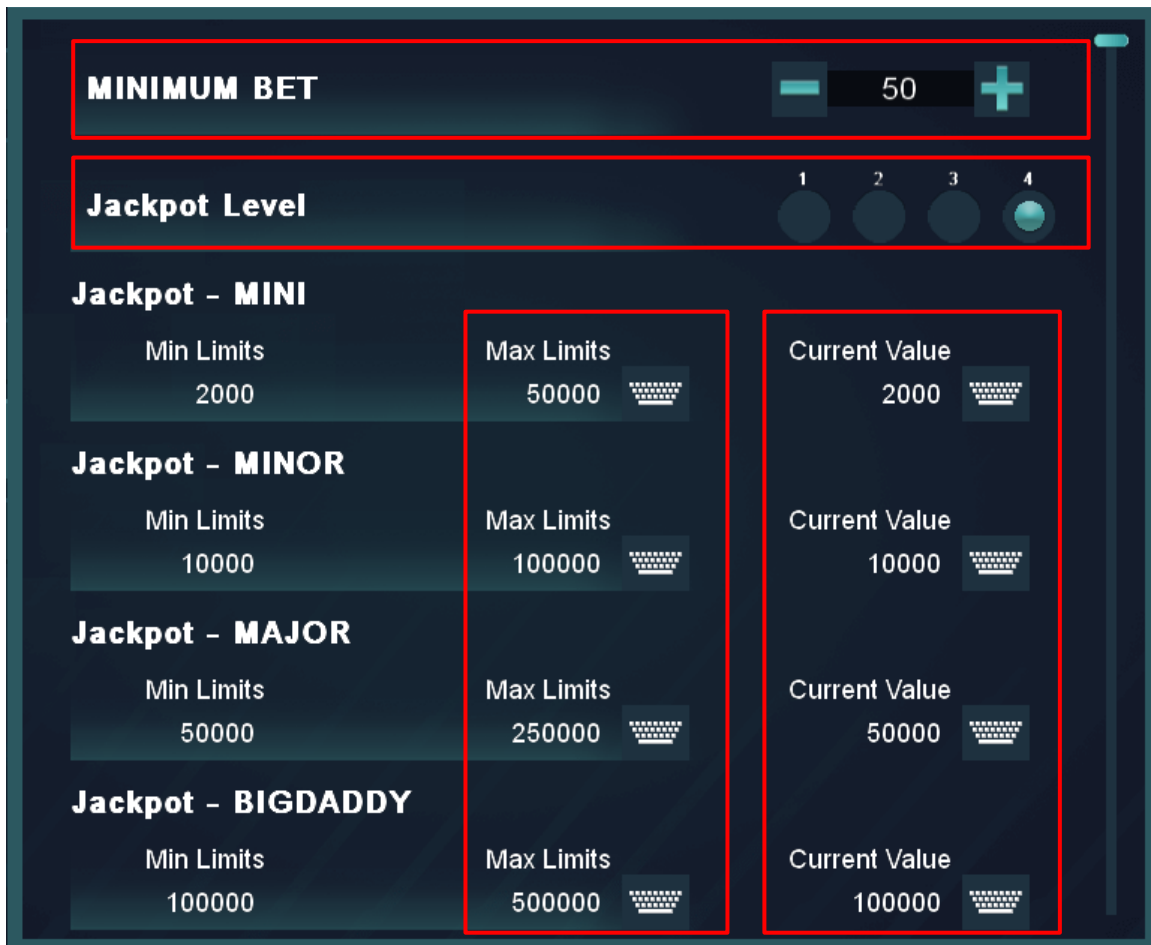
MINIMUM BET

50

Jackpot Level

1 2 3 4

Jackpot - MINI

Min Limits
2000

Max Limits
50000

Current Value
2000

Jackpot - MINOR

Min Limits
10000

Max Limits
100000

Current Value
10000

Jackpot - MAJOR

Min Limits
50000

Max Limits
250000

Current Value
50000

Jackpot - BIGDADDY

Min Limits
100000

Max Limits
500000

Current Value
100000